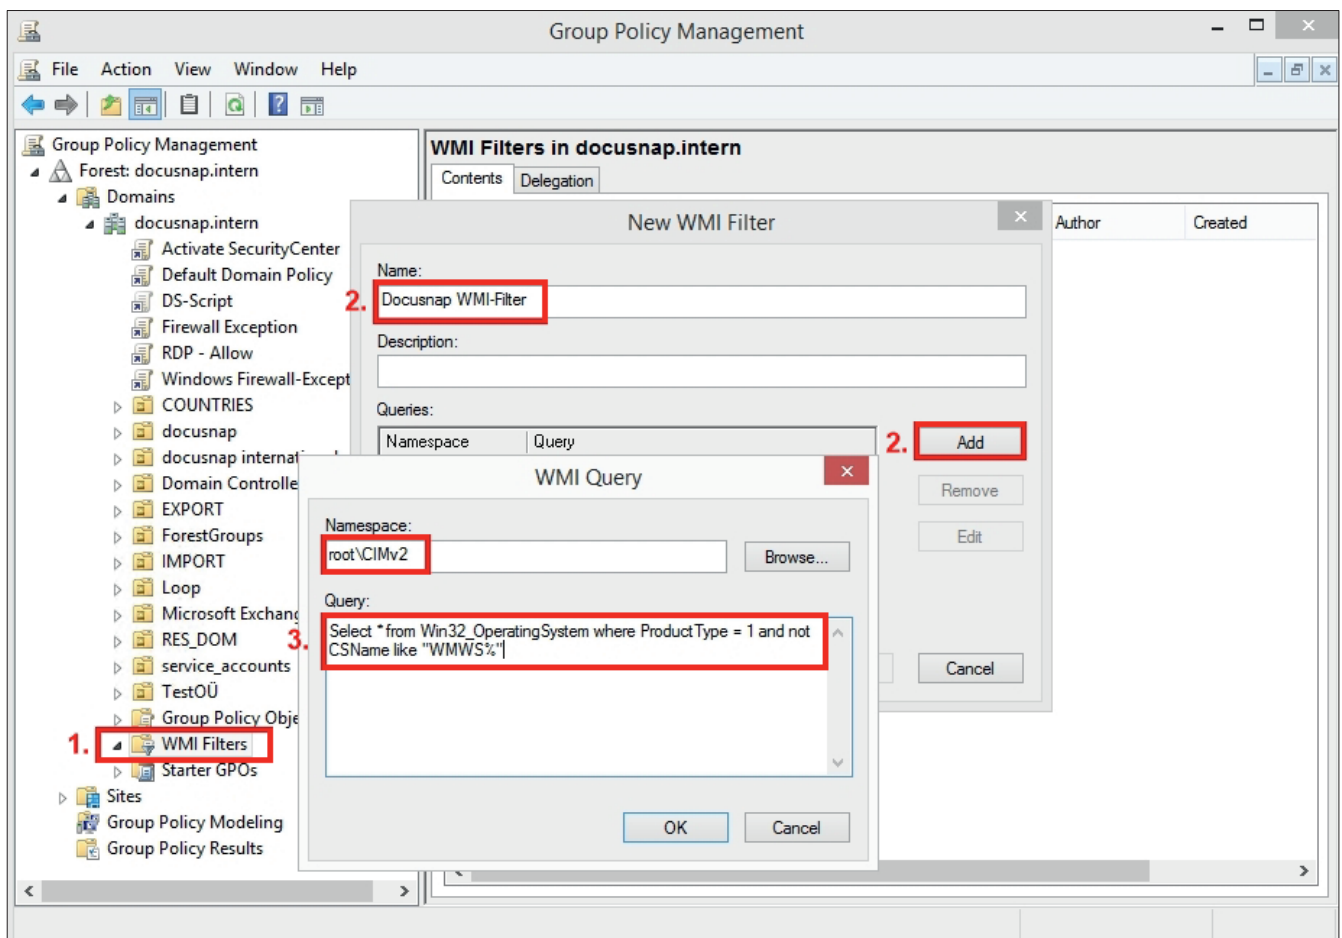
Group Policy Management

File Action View Window Help

Group Policy Management
Forest: docusnap.intern
Domains
docusnap.intern
Activate SecurityCenter
Default Domain Policy
DS-Script
Firewall Exception
RDP - Allow
Windows Firewall-Except
COUNTRIES
docusnap
docusnap internat
Domain Controlle
EXPORT
ForestGroups
IMPORT
Loop
Microsoft Exchang
RES_DOM
service_accounts
TestOÜ
Group Policy Obje
1. WMI Filters
Starter GPOs
Sites
Group Policy Modeling
Group Policy Results

WMI Filters in docusnap.intern
Contents Delegation
Author Created

New WMI Filter
Name:
2. Docusnap WMI-Filter
Description:
Queries:
Namespace Query
2. Add
Remove
Edit
Cancel

WMI Query
Namespace:
root\CIMv2
Browse...
Query:
3. Select * from Win32_OperatingSystem where ProductType = 1 and not CSName like "WMWS%"
OK Cancel